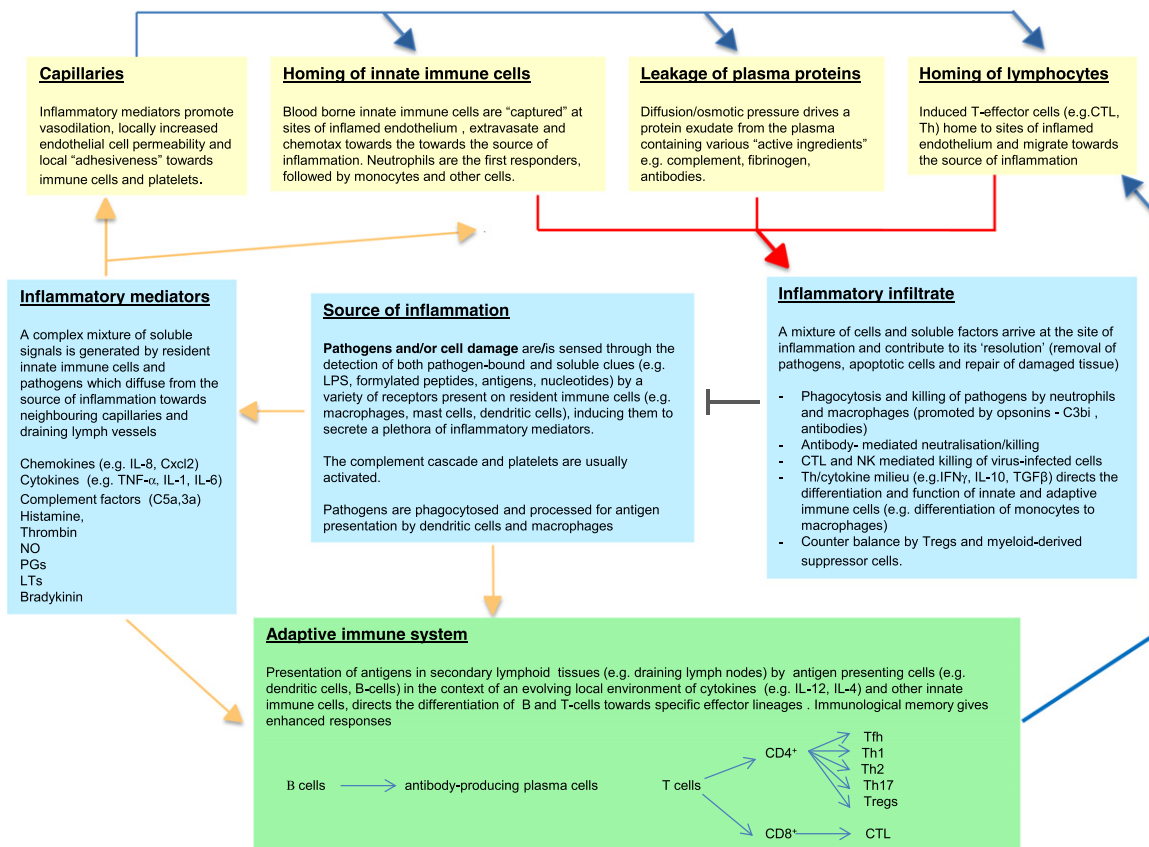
**Capillaries**

Inflammatory mediators promote vasodilation, locally increased endothelial cell permeability and local "adhesiveness" towards immune cells and platelets.

**Homing of innate immune cells**

Blood borne innate immune cells are "captured" at sites of inflamed endothelium , extravasate and chemotax towards the towards the source of inflammation. Neutrophils are the first responders, followed by monocytes and other cells.

**Leakage of plasma proteins**

Diffusion/osmotic pressure drives a protein exudate from the plasma containing various "active ingredients" e.g. complement, fibrinogen, antibodies.

**Homing of lymphocytes**

Induced T-effector cells (e.g.CTL, Th) home to sites of inflamed endothelium and migrate towards the source of inflammation

**Inflammatory mediators**

A complex mixture of soluble signals is generated by resident innate immune cells and pathogens which diffuse from the source of inflammation towards neighbouring capillaries and draining lymph vessels

Chemokines (e.g. IL-8, Cxcl2)
Cytokines (e.g. TNF-α, IL-1, IL-6)
Complement factors (C5a,3a)
Histamine,
Thrombin
NO
PGs
LTs
Bradykinin

**Source of inflammation**

**Pathogens and/or cell damage** are/is sensed through the detection of both pathogen-bound and soluble clues (e.g. LPS, formylated peptides, antigens, nucleotides) by a variety of receptors present on resident immune cells (e.g. macrophages, mast cells, dendritic cells), inducing them to secrete a plethora of inflammatory mediators.

The complement cascade and platelets are usually activated.

Pathogens are phagocytosed and processed for antigen presentation by dendritic cells and macrophages

**Inflammatory infiltrate**

A mixture of cells and soluble factors arrive at the site of inflammation and contribute to its 'resolution' (removal of pathogens, apoptotic cells and repair of damaged tissue)

- Phagocytosis and killing of pathogens by neutrophils and macrophages (promoted by opsonins - C3bi , antibodies)
- Antibody- mediated neutralisation/killing
- CTL and NK mediated killing of virus-infected cells
- Th/cytokine milieu (e.g.IFNγ, IL-10, TGFβ) directs the differentiation and function of innate and adaptive immune cells (e.g. differentiation of monocytes to macrophages)
- Counter balance by Tregs and myeloid-derived suppressor cells.

**Adaptive immune system**

Presentation of antigens in secondary lymphoid tissues (e.g. draining lymph nodes) by antigen presenting cells (e.g. dendritic cells, B-cells) in the context of an evolving local environment of cytokines (e.g. IL-12, IL-4) and other innate immune cells, directs the differentiation of B and T-cells towards specific effector lineages . Immunological memory gives enhanced responses

B cells → antibody-producing plasma cells

T cells → CD4⁺ → Tfh, Th1, Th2, Th17, Tregs

CD8⁺ → CTL